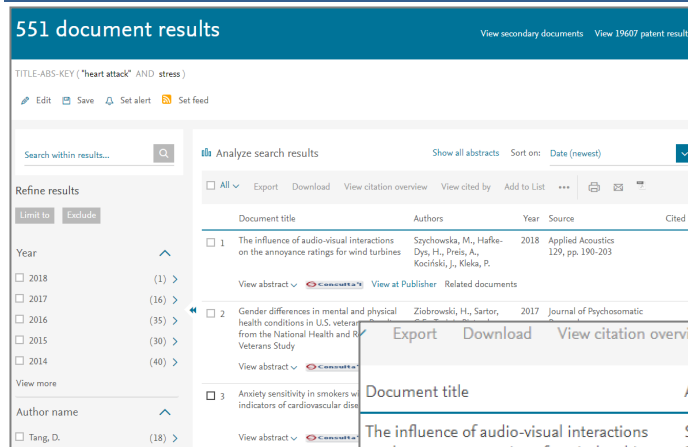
551 document results

View secondary documents View 19607 patent resul

TITLE-ABS-KEY ( "heart attack" AND stress )

Edit Save Set alert Set feed

Search within results...

Refine results

Limit to Exclude

Year

2018 (1)

2017 (16)

2016 (35)

2015 (30)

2014 (40)

View more

Author name

Tang, D. (18)

Analyze search results

Show all abstracts Sort on: Date (newest)

All Export Download View citation overview View cited by Add to List •••

| | Document title | Authors | Year | Source | Cited |
|---|---|---|---|---|---|
| 1 | The influence of audio-visual interactions on the annoyance ratings for wind turbines | Szychowska, M., Hafke-Dys, H., Preis, A., Kociński, J., Kleka, P. | 2018 | Applied Acoustics 129, pp. 190-203 | |
| 2 | Gender differences in mental and physical health conditions in U.S. veterans from the National Health and R Veterans Study | Ziobrowski, H., Sartor, | 2017 | Journal of Psychosomatic | |
| 3 | Anxiety sensitivity in smokers w indicators of cardiovascular dise | | | | |

View abstract Consulta'T View at Publisher Related documents

View abstract Consulta'T

View abstract Consulta'T

Export Download View citation overvi

Document title

The influence of audio-visual interactions